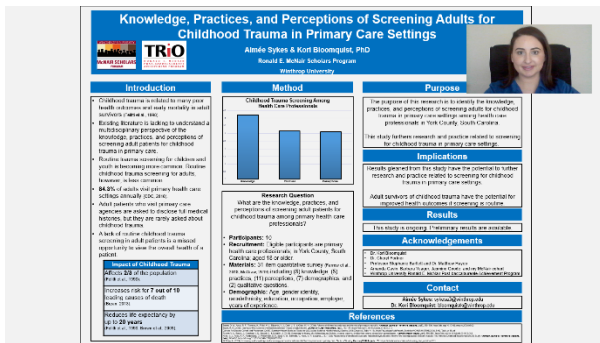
Knowledge, Practices, and Perceptions of Screening Adults for Childhood Trauma in Primary Care Settings

McNAIR SCHOLARS

TRiO

Aimée Sykes & Kori Bloomquist, PhD

Ronald E. McNair Scholars Program

Winthrop University

Introduction

• Childhood trauma is related to many poor health outcomes and early mortality in adult survivors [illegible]

• Existing literature is lacking to understand a multidisciplinary perspective of the knowledge, practices, and perceptions of screening adult patients for childhood trauma in primary care.

• Routine trauma screening for children and youth is becoming more common. Routine childhood trauma screening for adults, however, is less common.

• 84.8% of adults visit primary health care settings annually (CDC, 2016)

• Adult patients who visit primary care agencies are asked to disclose full medical histories, but they are rarely asked about childhood trauma.

• A lack of routine childhood trauma screening in adult patients is a missed opportunity to view the overall health of a patient.

Impact of Childhood Trauma

Affects 2/3 of the population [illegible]

Increases risk for 7 out of 10 leading causes of death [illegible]

Reduces life expectancy by up to 20 years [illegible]

Method

Childhood Trauma Screening Among Health Care Professionals

Knowledge

Practices

Perceptions

Research Question

What are the knowledge, practices, and perceptions of screening adult patients for childhood trauma among primary health care professionals?

• Participants: 10

• Recruitment: Eligible participants are primary health care professionals, in York County, South Carolina, aged 18 or older.

• Materials: 34 item quantitative survey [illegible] including (8) knowledge, (5) practices, (11) perceptions, (7) demographics, and (2) qualitative questions.

• Demographic: Age, gender identity, race/ethnicity, education, occupation, employer, years of experience.

Purpose

The purpose of this research is to identify the knowledge, practices, and perceptions of screening adults for childhood trauma in primary care settings among health care professionals in York County, South Carolina.

This study furthers research and practice related to screening for childhood trauma in primary care settings.

Implications

Results gleaned from this study have the potential to further research and practice related to screening for childhood trauma in primary care settings.

Adult survivors of childhood trauma have the potential for improved health outcomes if screening is routine.

Results

This study is ongoing. Preliminary results are available.

Acknowledgements

• Dr. Kori Bloomquist
• Dr. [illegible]
• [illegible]
• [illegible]
• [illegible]

Contact

Aimée Sykes: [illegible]@winthrop.edu
Dr. Kori Bloomquist: bloomquistk@winthrop.edu

References

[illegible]